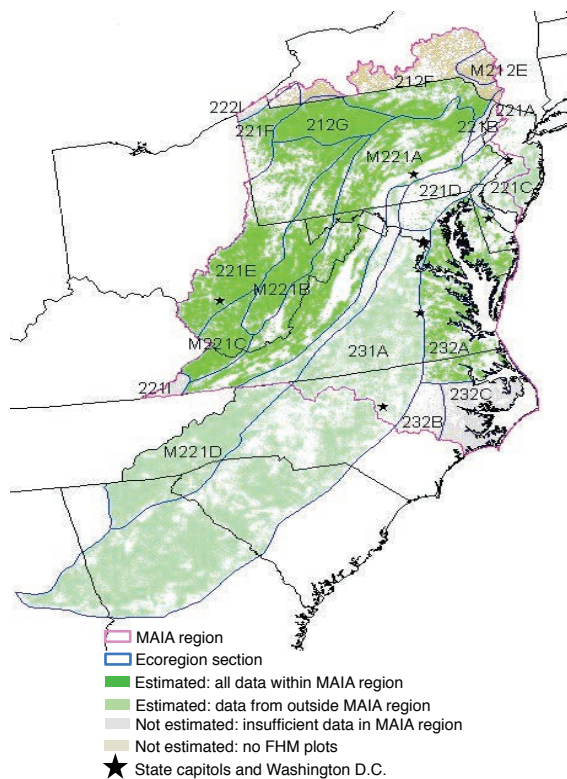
M212E
212F
221A
222I
221F
212G
221B
M221A
221D
221C
221E
M221B
M221C
231A
232A
221I
232C
232B
M221D

MAIA region
Ecoregion section
Estimated: all data within MAIA region
Estimated: data from outside MAIA region
Not estimated: insufficient data in MAIA region
Not estimated: no FHM plots
State capitols and Washington D.C.